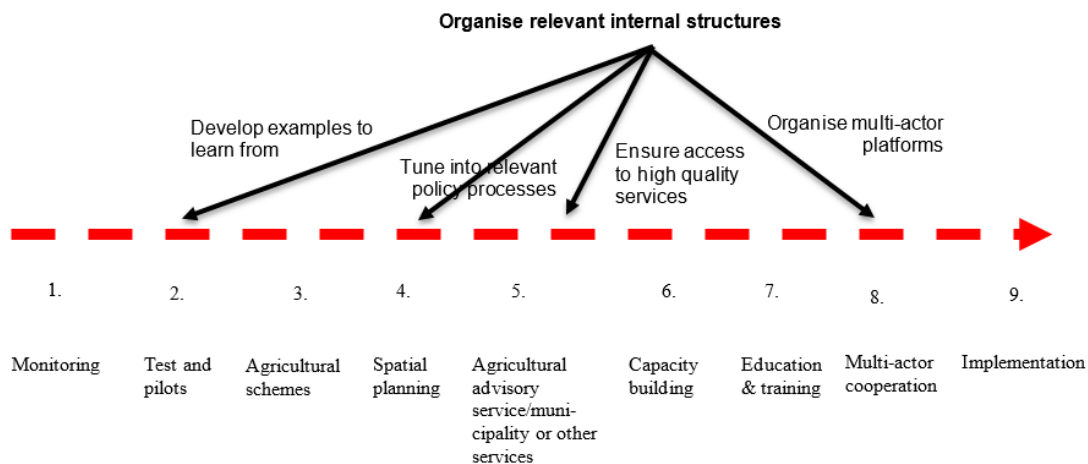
Organise relevant internal structures

Develop examples to learn from

Tune into relevant policy processes

Ensure access to high quality services

Organise multi-actor platforms

1.

2.

3.

4.

5.

6.

7.

8.

9.

Monitoring

Test and pilots

Agricultural schemes

Spatial planning

Agricultural advisory service/municipality or other services

Capacity building

Education & training

Multi-actor cooperation

Implementation